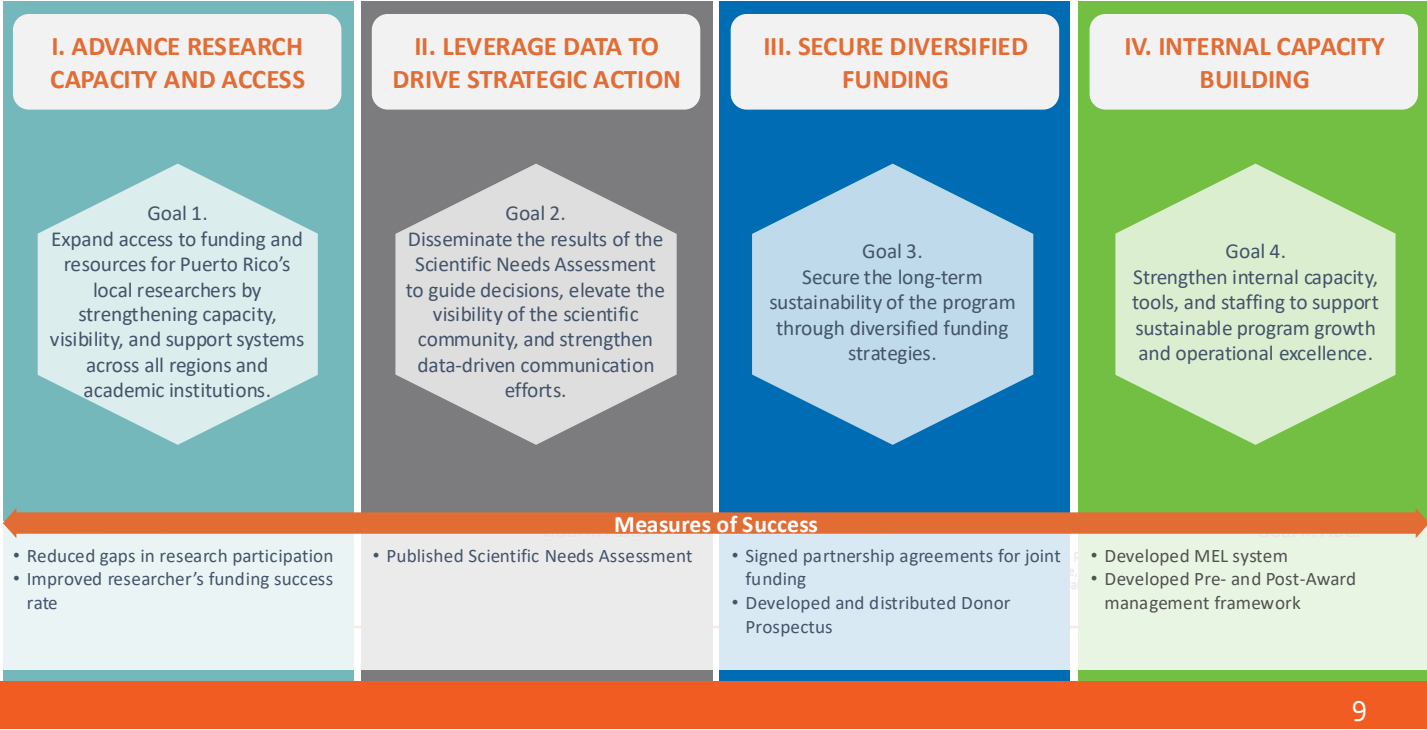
I. ADVANCE RESEARCH CAPACITY AND ACCESS

Goal 1.
Expand access to funding and resources for Puerto Rico's local researchers by strengthening capacity, visibility, and support systems across all regions and academic institutions.

II. LEVERAGE DATA TO DRIVE STRATEGIC ACTION

Goal 2.
Disseminate the results of the Scientific Needs Assessment to guide decisions, elevate the visibility of the scientific community, and strengthen data-driven communication efforts.

III. SECURE DIVERSIFIED FUNDING

Goal 3.
Secure the long-term sustainability of the program through diversified funding strategies.

IV. INTERNAL CAPACITY BUILDING

Goal 4.
Strengthen internal capacity, tools, and staffing to support sustainable program growth and operational excellence.

Measures of Success

• Reduced gaps in research participation
• Improved researcher's funding success rate

• Published Scientific Needs Assessment

• Signed partnership agreements for joint funding
• Developed and distributed Donor Prospectus

• Developed MEL system
• Developed Pre- and Post-Award management framework

9